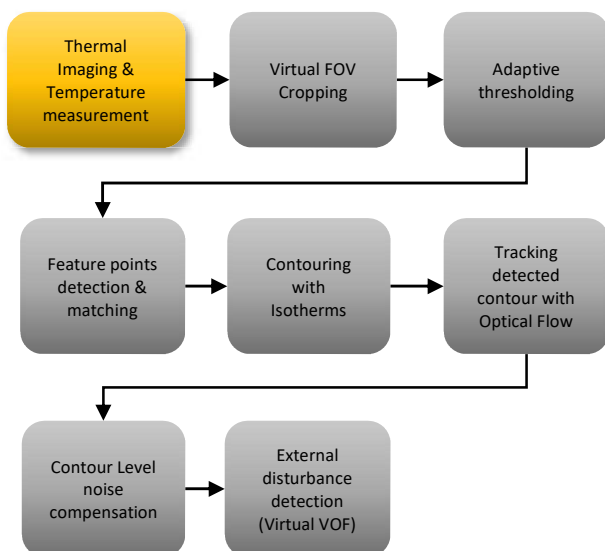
Thermal Imaging & Temperature measurement

Virtual FOV Cropping

Adaptive thresholding

Feature points detection & matching

Contouring with Isotherms

Tracking detected contour with Optical Flow

Contour Level noise compensation

External disturbance detection (Virtual VOF)